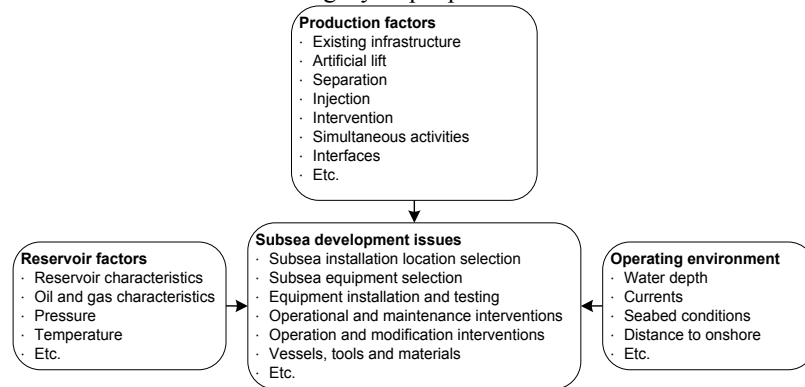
Production factors
· Existing infrastructure
· Artificial lift
· Separation
· Injection
· Intervention
· Simultaneous activities
· Interfaces
· Etc.

Reservoir factors
· Reservoir characteristics
· Oil and gas characteristics
· Pressure
· Temperature
· Etc.

Subsea development issues
· Subsea installation location selection
· Subsea equipment selection
· Equipment installation and testing
· Operational and maintenance interventions
· Operation and modification interventions
· Vessels, tools and materials
· Etc.

Operating environment
· Water depth
· Currents
· Seabed conditions
· Distance to onshore
· Etc.